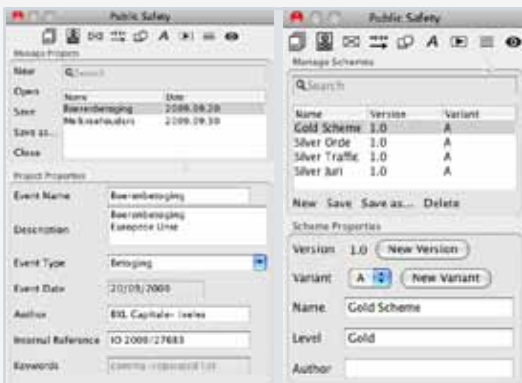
Public Safety

Manage Projects

New

Open

Save

Save as...

Close

| Name | Date |
|---|---|
| Boerenbetoging | 2009.09.20 |
| Melkveehouders | 2009.09.30 |

Project Properties

Event Name: Boerenbetoging

Description: Boerenbetoging Europese Unie

Event Type: Betoging

Event Date: 20/09/2009

Author: BXL Capitale- Ixelles

Internal Reference: IO 2009/27683

Keywords: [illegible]

Public Safety

Manage Schemes

Search

| Name | Version | Variant |
|---|---|---|
| Gold Scheme | 1.0 | A |
| Silver Orde | 1.0 | A |
| Silver Traffic | 1.0 | A |
| Silver Juri | 1.0 | A |

New Save Save as... Delete

Scheme Properties

Version 1.0 New Version

Variant A New Variant

Name Gold Scheme

Level Gold

Author